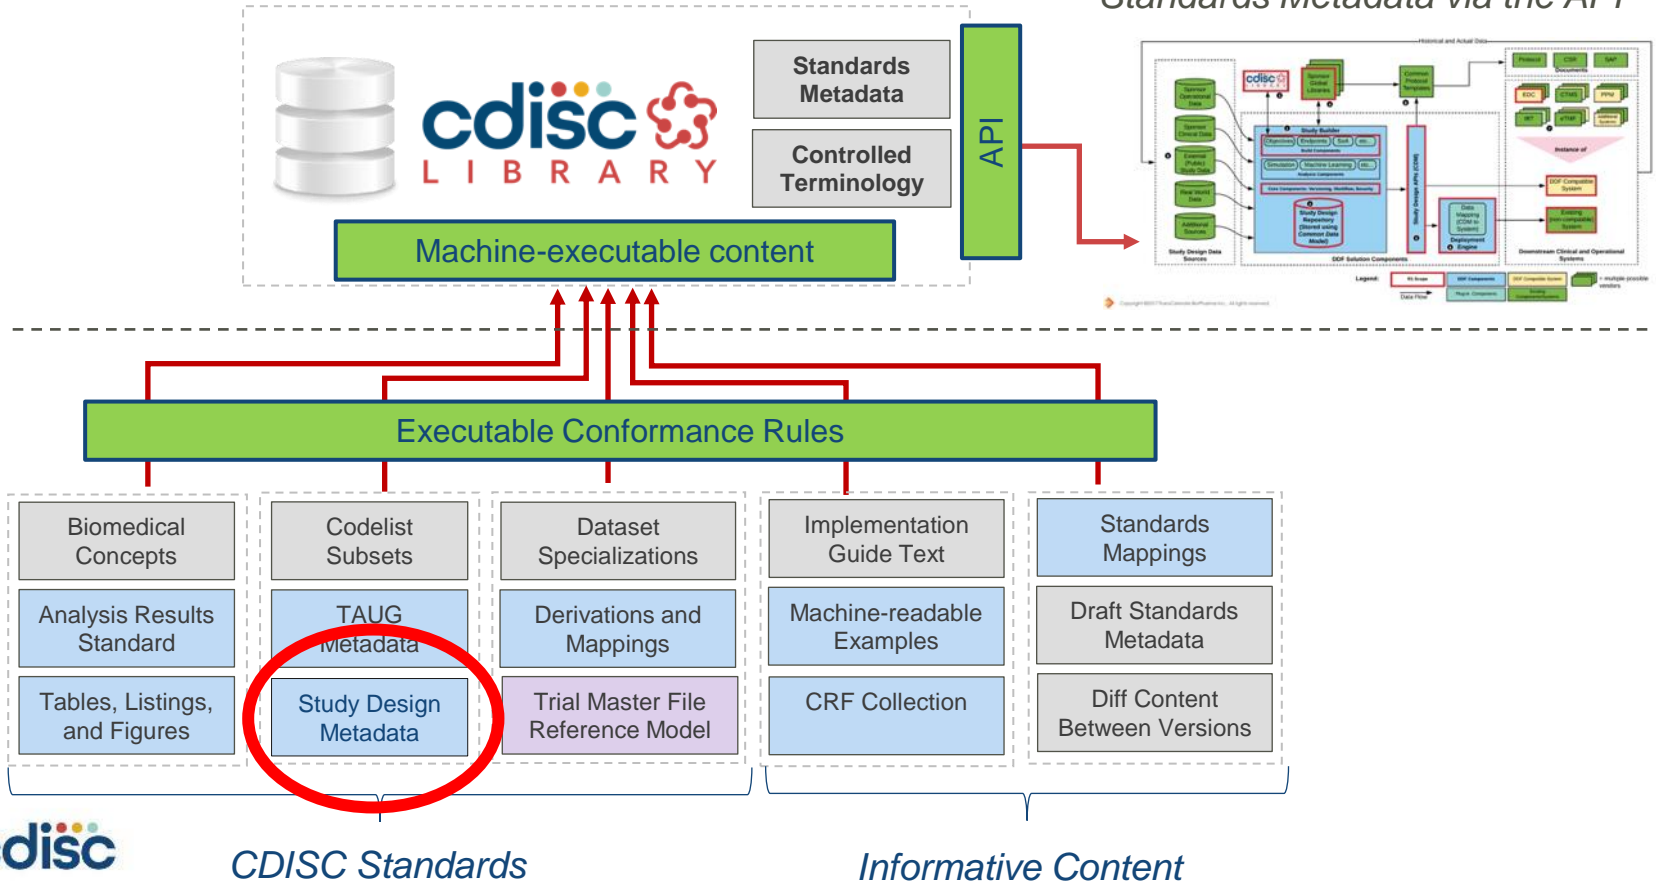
Standards Metadata via the API

cdisc LIBRARY

Standards Metadata

Controlled Terminology

API

Machine-executable content

Executable Conformance Rules

Biomedical Concepts

Analysis Results Standard

Tables, Listings, and Figures

Codelist Subsets

TAUG Metadata

Study Design Metadata

Dataset Specializations

Derivations and Mappings

Trial Master File Reference Model

Implementation Guide Text

Machine-readable Examples

CRF Collection

Standards Mappings

Draft Standards Metadata

Diff Content Between Versions

cdisc

CDISC Standards

Informative Content